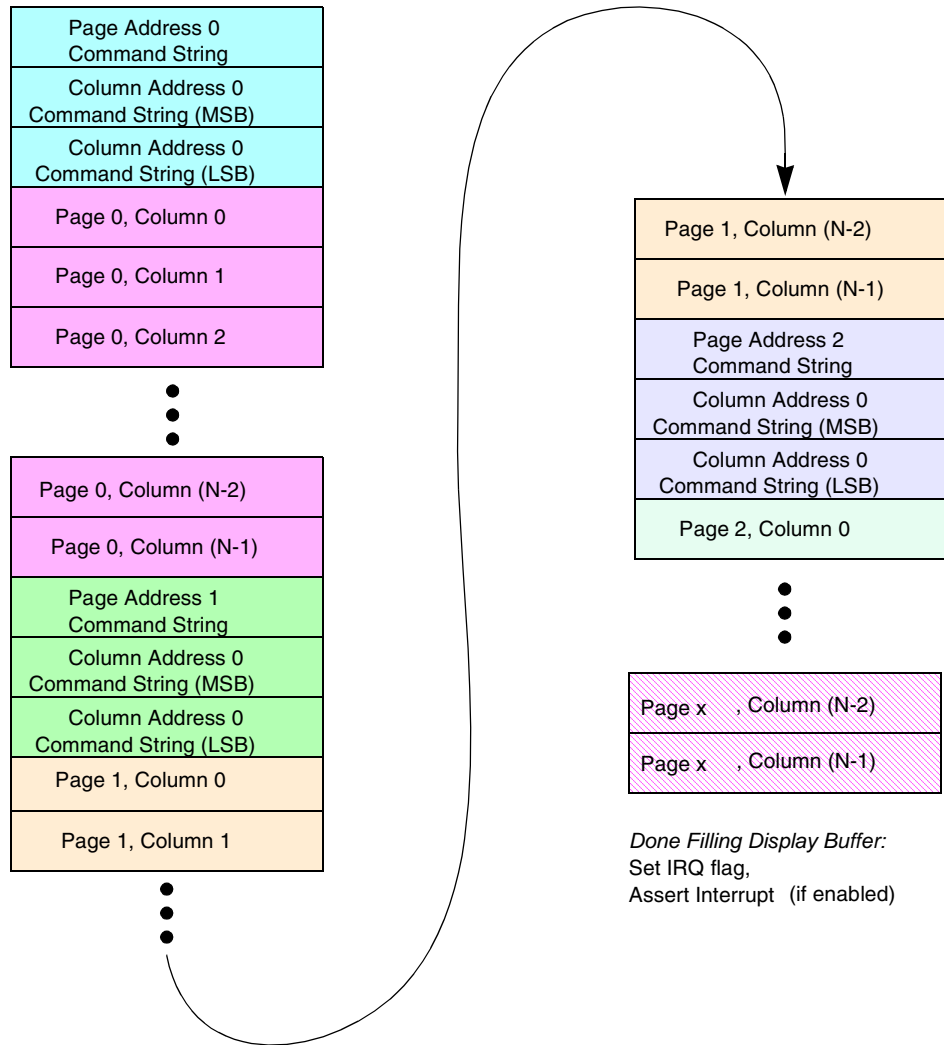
Page Address 0
Command String

Column Address 0
Command String (MSB)

Column Address 0
Command String (LSB)

Page 0, Column 0

Page 0, Column 1

Page 0, Column 2

Page 0, Column (N-2)

Page 0, Column (N-1)

Page Address 1
Command String

Column Address 0
Command String (MSB)

Column Address 0
Command String (LSB)

Page 1, Column 0

Page 1, Column 1

Page 1, Column (N-2)

Page 1, Column (N-1)

Page Address 2
Command String

Column Address 0
Command String (MSB)

Column Address 0
Command String (LSB)

Page 2, Column 0

Page x , Column (N-2)

Page x , Column (N-1)

*Done Filling Display Buffer:*
Set IRQ flag,
Assert Interrupt (if enabled)